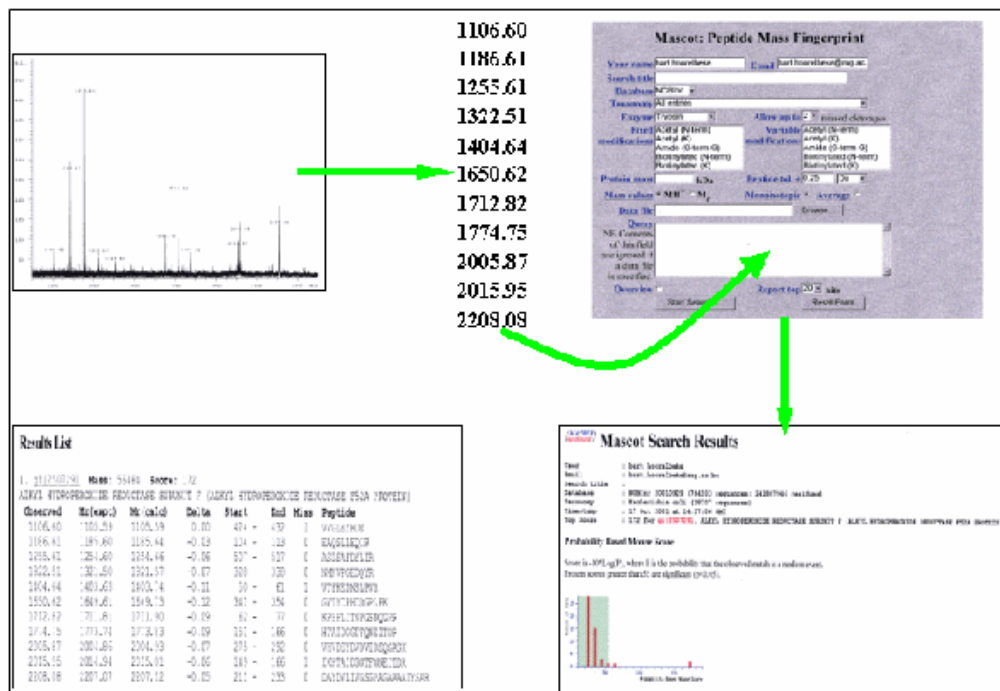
1106.60
1186.61
1255.61
1322.51
1404.64
1650.62
1712.82
1774.75
2005.87
2015.95
2208.09

Mascot: Peptide Mass Fingerprint

Your name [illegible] Email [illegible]
Search title
Database NCBInr
Taxonomy All entries
Enzyme Trypsin Allow up to 1 missed cleavages
Fixed modifications Acetyl (N-term) Acetyl (K) Amide (C-term G) Biotinylated (N-term) Biotinylated (K)
Variable modifications Acetyl (N-term) Acetyl (K) Amide (C-term G) Biotinylated (N-term) Biotinylated (K)
Protein mass kDa Peptide tol. ± 0.25 Da
Mass values MH+ Mr Monoisotopic Average
Data file Browse...
Query
Overview Report top 20 hits
Start Search... Reset Form

Results List

1. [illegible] Mass: 55481 Score: 72
ALKYL HYDROPEROXIDE REDUCTASE SUBUNIT F (ALKYL HYDROPEROXIDE REDUCTASE F52A PROTEIN)

| Observed | Mr(expt) | Mr(calc) | Delta | Start | End | Miss | Peptide |
|---|---|---|---|---|---|---|---|
| 1106.60 | 1105.59 | 1105.59 | 0.00 | 404 - | 412 | 1 | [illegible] |
| 1186.61 | 1185.60 | 1185.64 | -0.03 | 110 - | 118 | 0 | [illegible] |
| 1255.61 | 1254.60 | 1254.66 | -0.06 | 507 - | 517 | 0 | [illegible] |
| 1322.51 | 1321.50 | 1321.57 | -0.07 | 308 | 320 | 0 | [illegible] |
| 1404.64 | 1403.63 | 1403.74 | -0.11 | 50 - | 61 | 1 | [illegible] |
| 1650.62 | 1649.61 | 1649.73 | -0.12 | 341 - | 354 | 0 | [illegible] |
| 1712.82 | 1711.81 | 1711.90 | -0.09 | 62 - | 77 | 0 | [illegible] |
| 1774.75 | 1773.74 | 1773.83 | -0.09 | 151 - | 166 | 0 | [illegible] |
| 2005.87 | 2004.86 | 2004.93 | -0.07 | 275 - | 292 | 0 | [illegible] |
| 2015.95 | 2014.94 | 2015.01 | -0.06 | 149 - | 166 | 1 | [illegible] |
| 2208.09 | 2207.07 | 2207.12 | -0.05 | 211 - | 233 | 0 | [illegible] |

Mascot Search Results

User : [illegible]
Email : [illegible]
Search title :
Database : NCBInr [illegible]
Taxonomy : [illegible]
Timestamp : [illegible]
Top Score : 72 for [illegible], ALKYL HYDROPEROXIDE REDUCTASE SUBUNIT F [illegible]

Probability Based Mowse Score

Score is -10*Log(P), where P is the probability that the observed match is a random event.
Protein scores greater than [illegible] are significant (p<0.05).